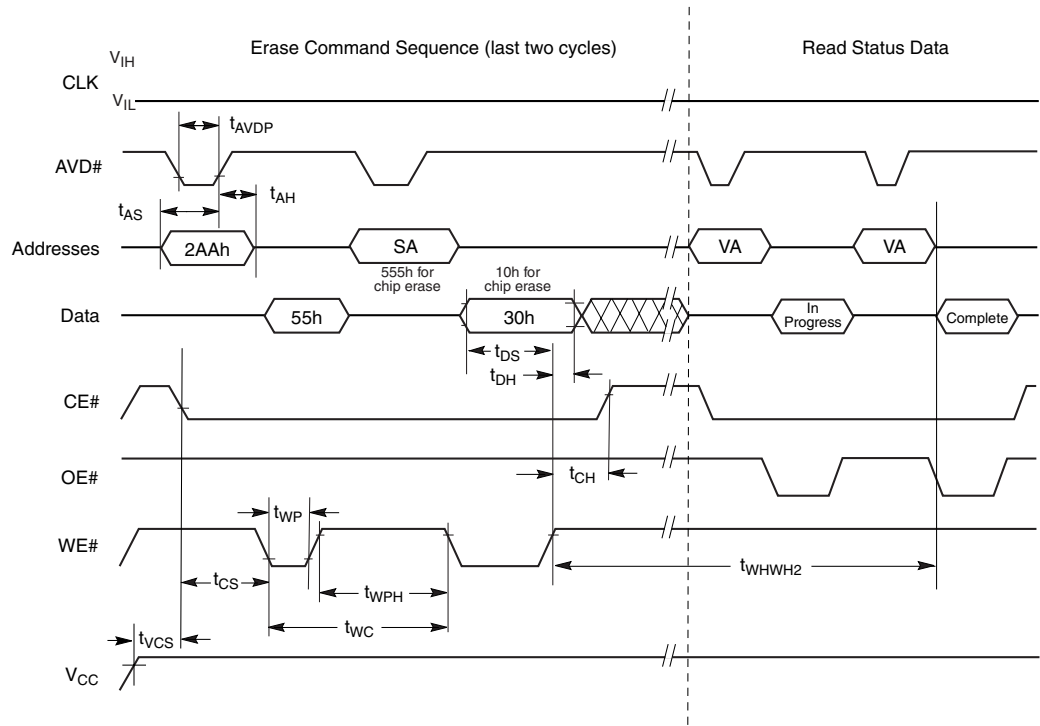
Erase Command Sequence (last two cycles)

Read Status Data

$V_{IH}$

CLK

$V_{IL}$

$t_{AVDP}$

AVD#

$t_{AH}$

$t_{AS}$

Addresses

2AAh

SA

VA

VA

555h for chip erase

10h for chip erase

Data

55h

30h

In Progress

Complete

$t_{DS}$

$t_{DH}$

CE#

OE#

$t_{CH}$

$t_{WP}$

WE#

$t_{CS}$

$t_{WPH}$

$t_{WHWH2}$

$t_{WC}$

$t_{VCS}$

$V_{CC}$